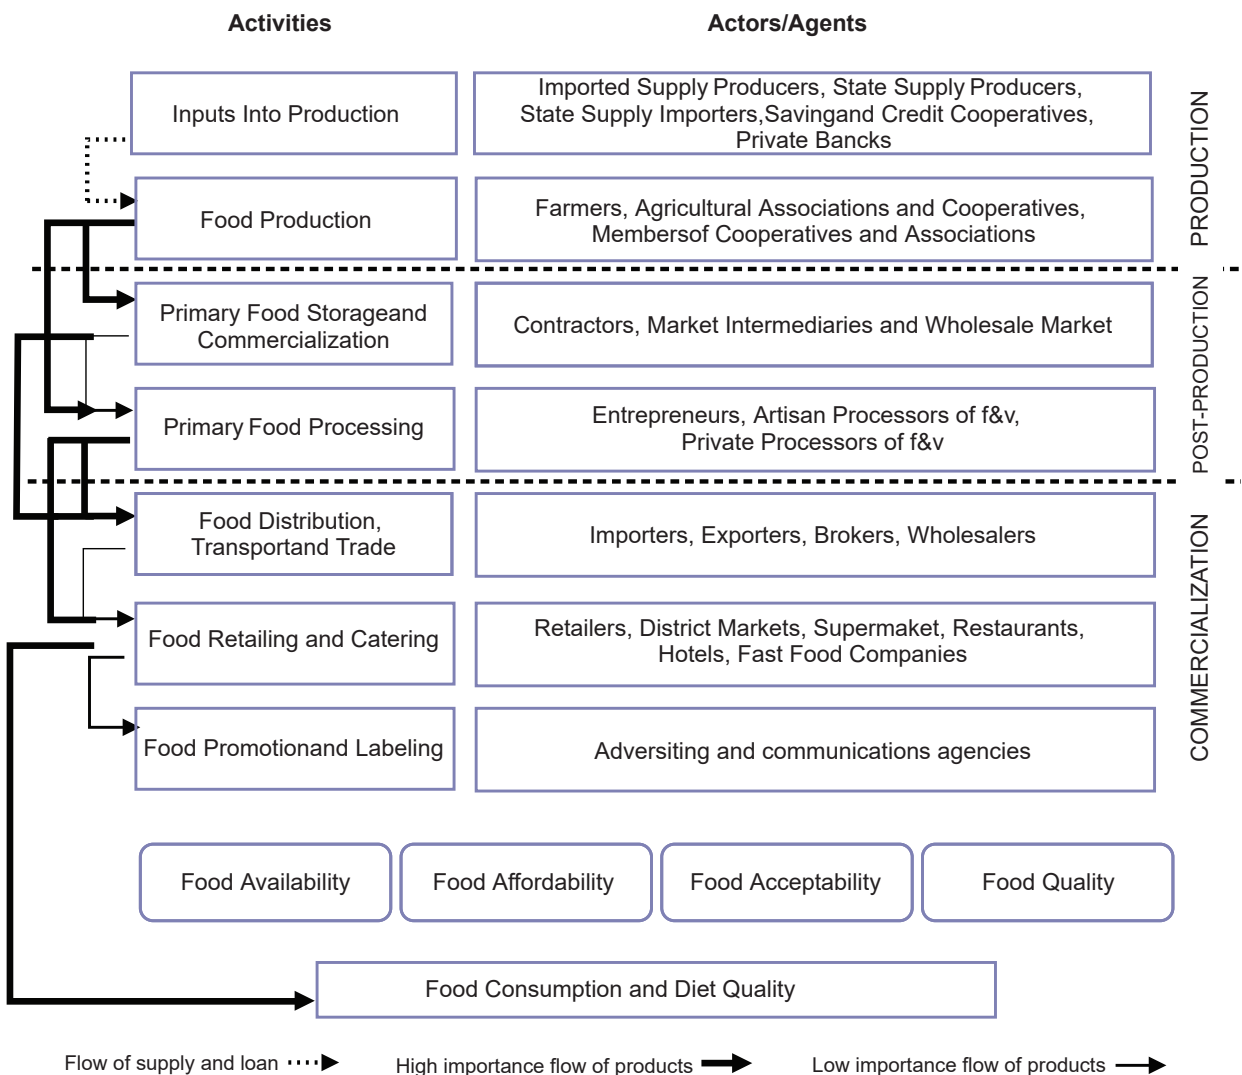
Activities

Actors/Agents

Inputs Into Production

Imported Supply Producers, State Supply Producers, State Supply Importers,Savingand Credit Cooperatives, Private Bancks

PRODUCTION

Food Production

Farmers, Agricultural Associations and Cooperatives, Membersof Cooperatives and Associations

Primary Food Storageand Commercialization

Contractors, Market Intermediaries and Wholesale Market

POST-PRODUCTION

Primary Food Processing

Entrepreneurs, Artisan Processors of f&v, Private Processors of f&v

Food Distribution, Transportand Trade

Importers, Exporters, Brokers, Wholesalers

COMMERCIALIZATION

Food Retailing and Catering

Retailers, District Markets, Supermaket, Restaurants, Hotels, Fast Food Companies

Food Promotionand Labeling

Adversiting and communications agencies

Food Availability

Food Affordability

Food Acceptability

Food Quality

Food Consumption and Diet Quality

Flow of supply and loan

High importance flow of products

Low importance flow of products